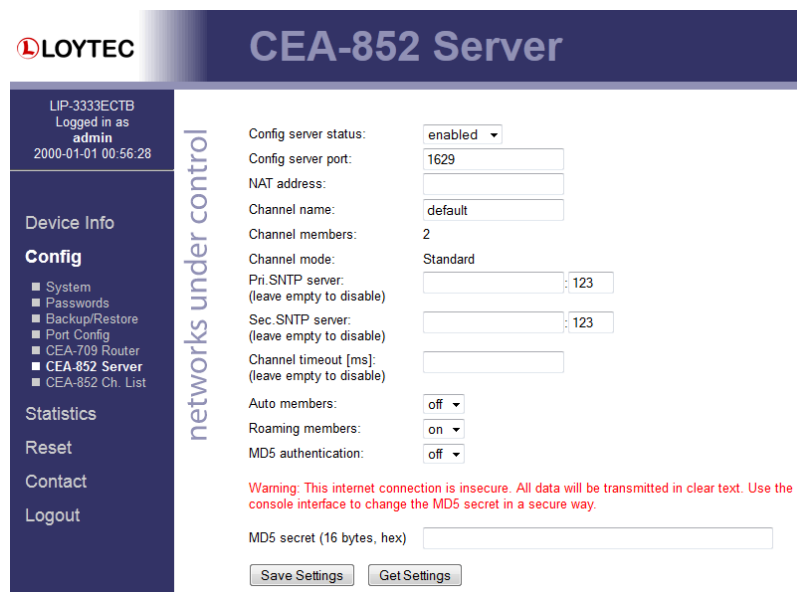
LOYTEC

CEA-852 Server

LIP-3333ECTB
Logged in as
admin
2000-01-01 00:56:28

Device Info

Config

System
Passwords
Backup/Restore
Port Config
CEA-709 Router
CEA-852 Server
CEA-852 Ch. List

Statistics

Reset

Contact

Logout

networks under control

Config server status: enabled

Config server port: 1629

NAT address:

Channel name: default

Channel members: 2

Channel mode: Standard

Pri.SNTP server: (leave empty to disable) : 123

Sec.SNTP server: (leave empty to disable) : 123

Channel timeout [ms]: (leave empty to disable)

Auto members: off

Roaming members: on

MD5 authentication: off

Warning: This internet connection is insecure. All data will be transmitted in clear text. Use the console interface to change the MD5 secret in a secure way.

MD5 secret (16 bytes, hex)

Save Settings Get Settings